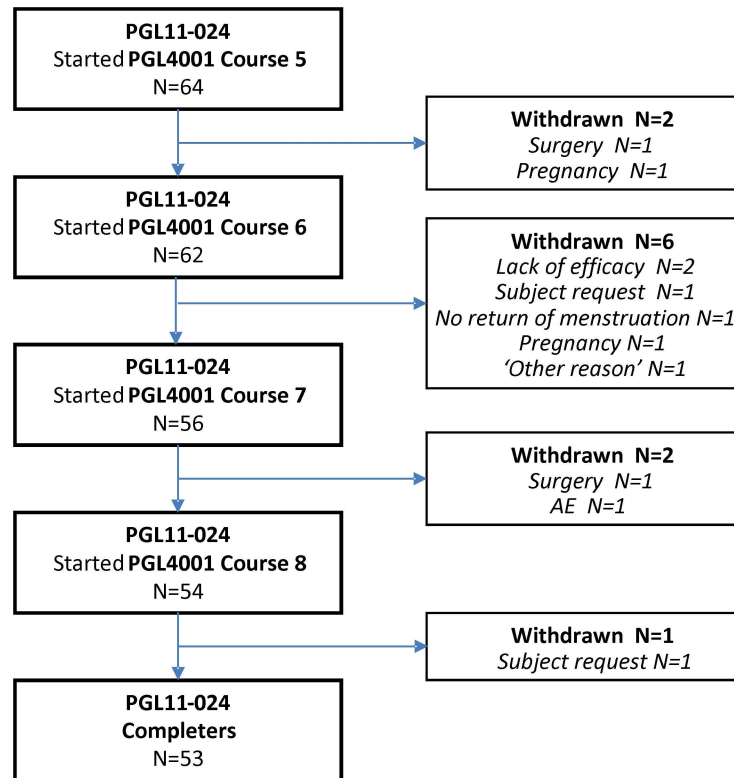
PGL11-024
Started PGL4001 Course 5
N=64

Withdrawn N=2
Surgery N=1
Pregnancy N=1

PGL11-024
Started PGL4001 Course 6
N=62

Withdrawn N=6
Lack of efficacy N=2
Subject request N=1
No return of menstruation N=1
Pregnancy N=1
'Other reason' N=1

PGL11-024
Started PGL4001 Course 7
N=56

Withdrawn N=2
Surgery N=1
AE N=1

PGL11-024
Started PGL4001 Course 8
N=54

Withdrawn N=1
Subject request N=1

PGL11-024
Completers
N=53